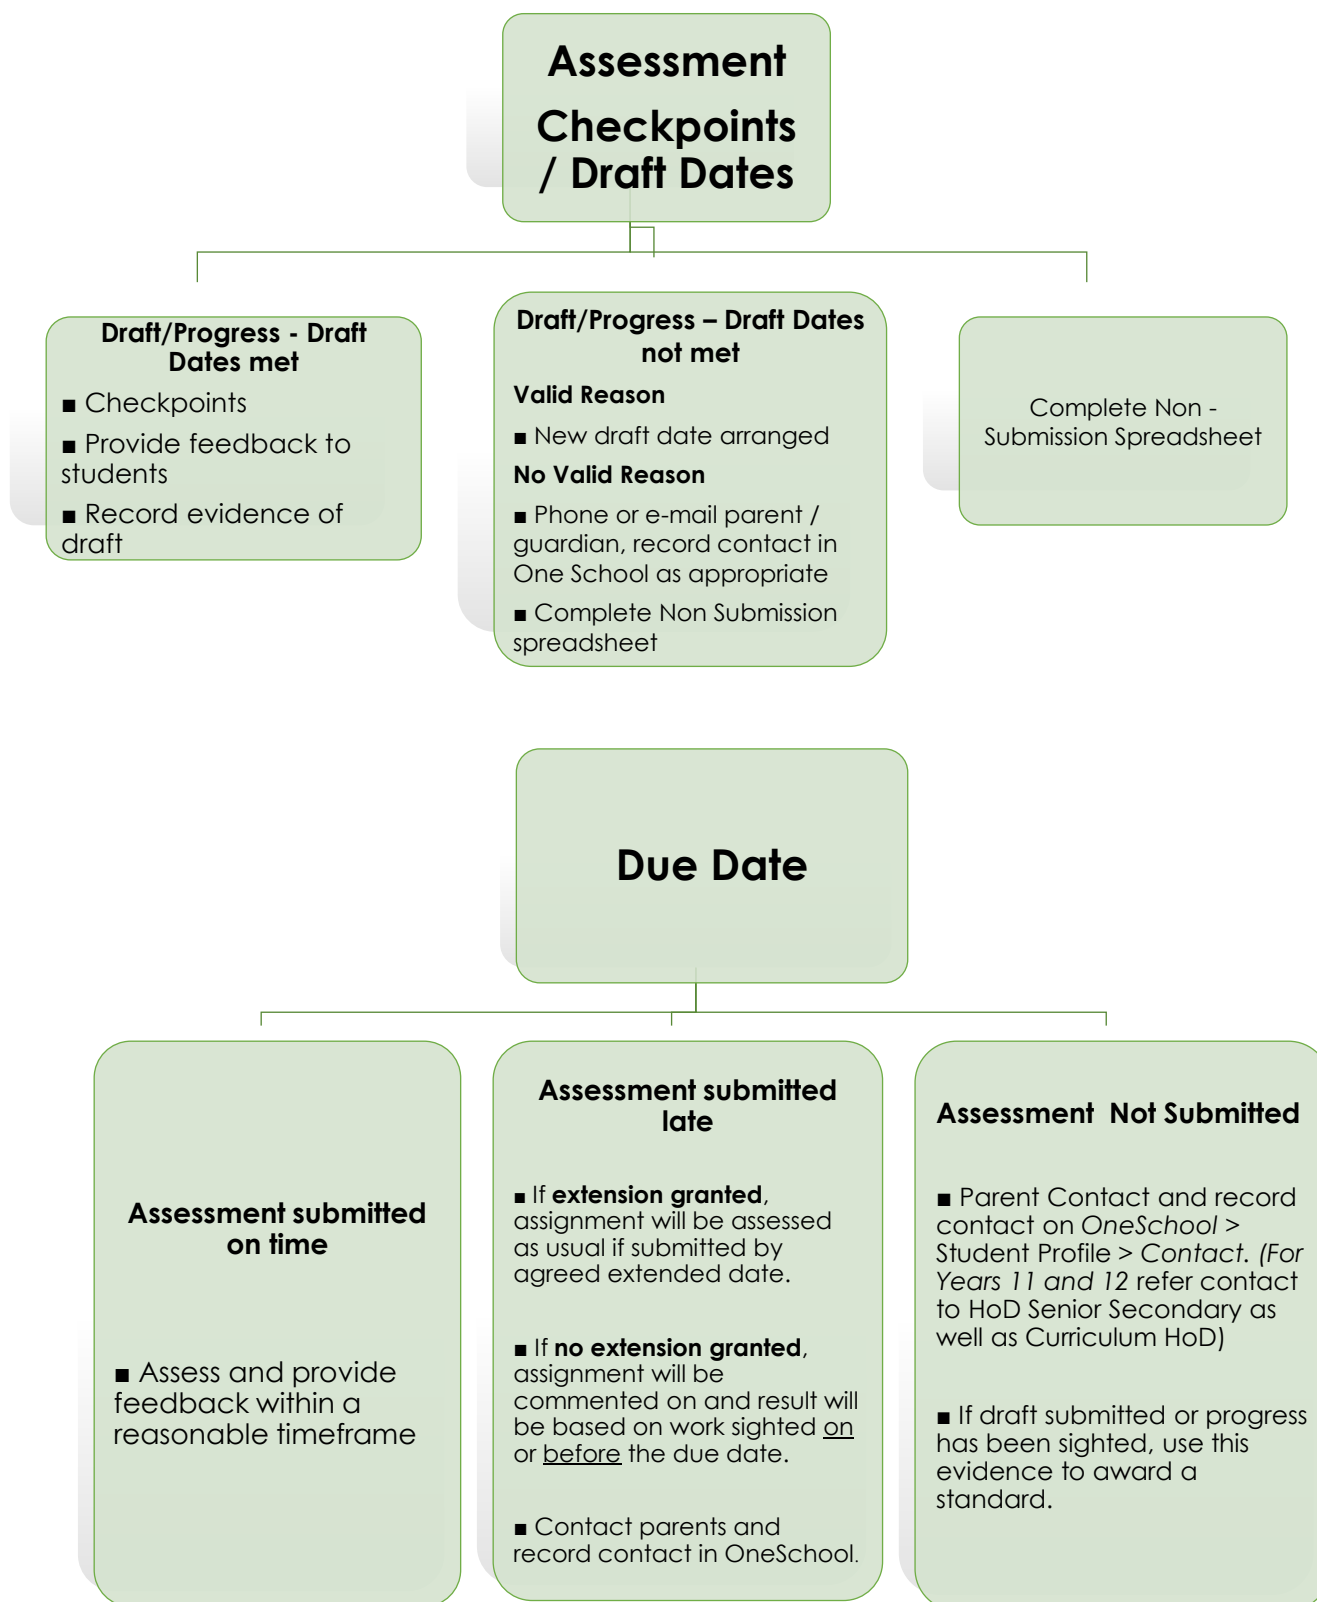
Assessment Checkpoints / Draft Dates

Draft/Progress - Draft Dates met

■ Checkpoints

■ Provide feedback to students

■ Record evidence of draft

Draft/Progress – Draft Dates not met

Valid Reason

■ New draft date arranged

No Valid Reason

■ Phone or e-mail parent / guardian, record contact in One School as appropriate

■ Complete Non Submission spreadsheet

Complete Non - Submission Spreadsheet

Due Date

Assessment submitted on time

■ Assess and provide feedback within a reasonable timeframe

Assessment submitted late

■ If **extension granted**, assignment will be assessed as usual if submitted by agreed extended date.

■ If **no extension granted**, assignment will be commented on and result will be based on work sighted on or before the due date.

■ Contact parents and record contact in OneSchool.

Assessment Not Submitted

■ Parent Contact and record contact on *OneSchool* > Student Profile > *Contact. (For Years 11 and 12* refer contact to HoD Senior Secondary as well as Curriculum HoD)

■ If draft submitted or progress has been sighted, use this evidence to award a standard.